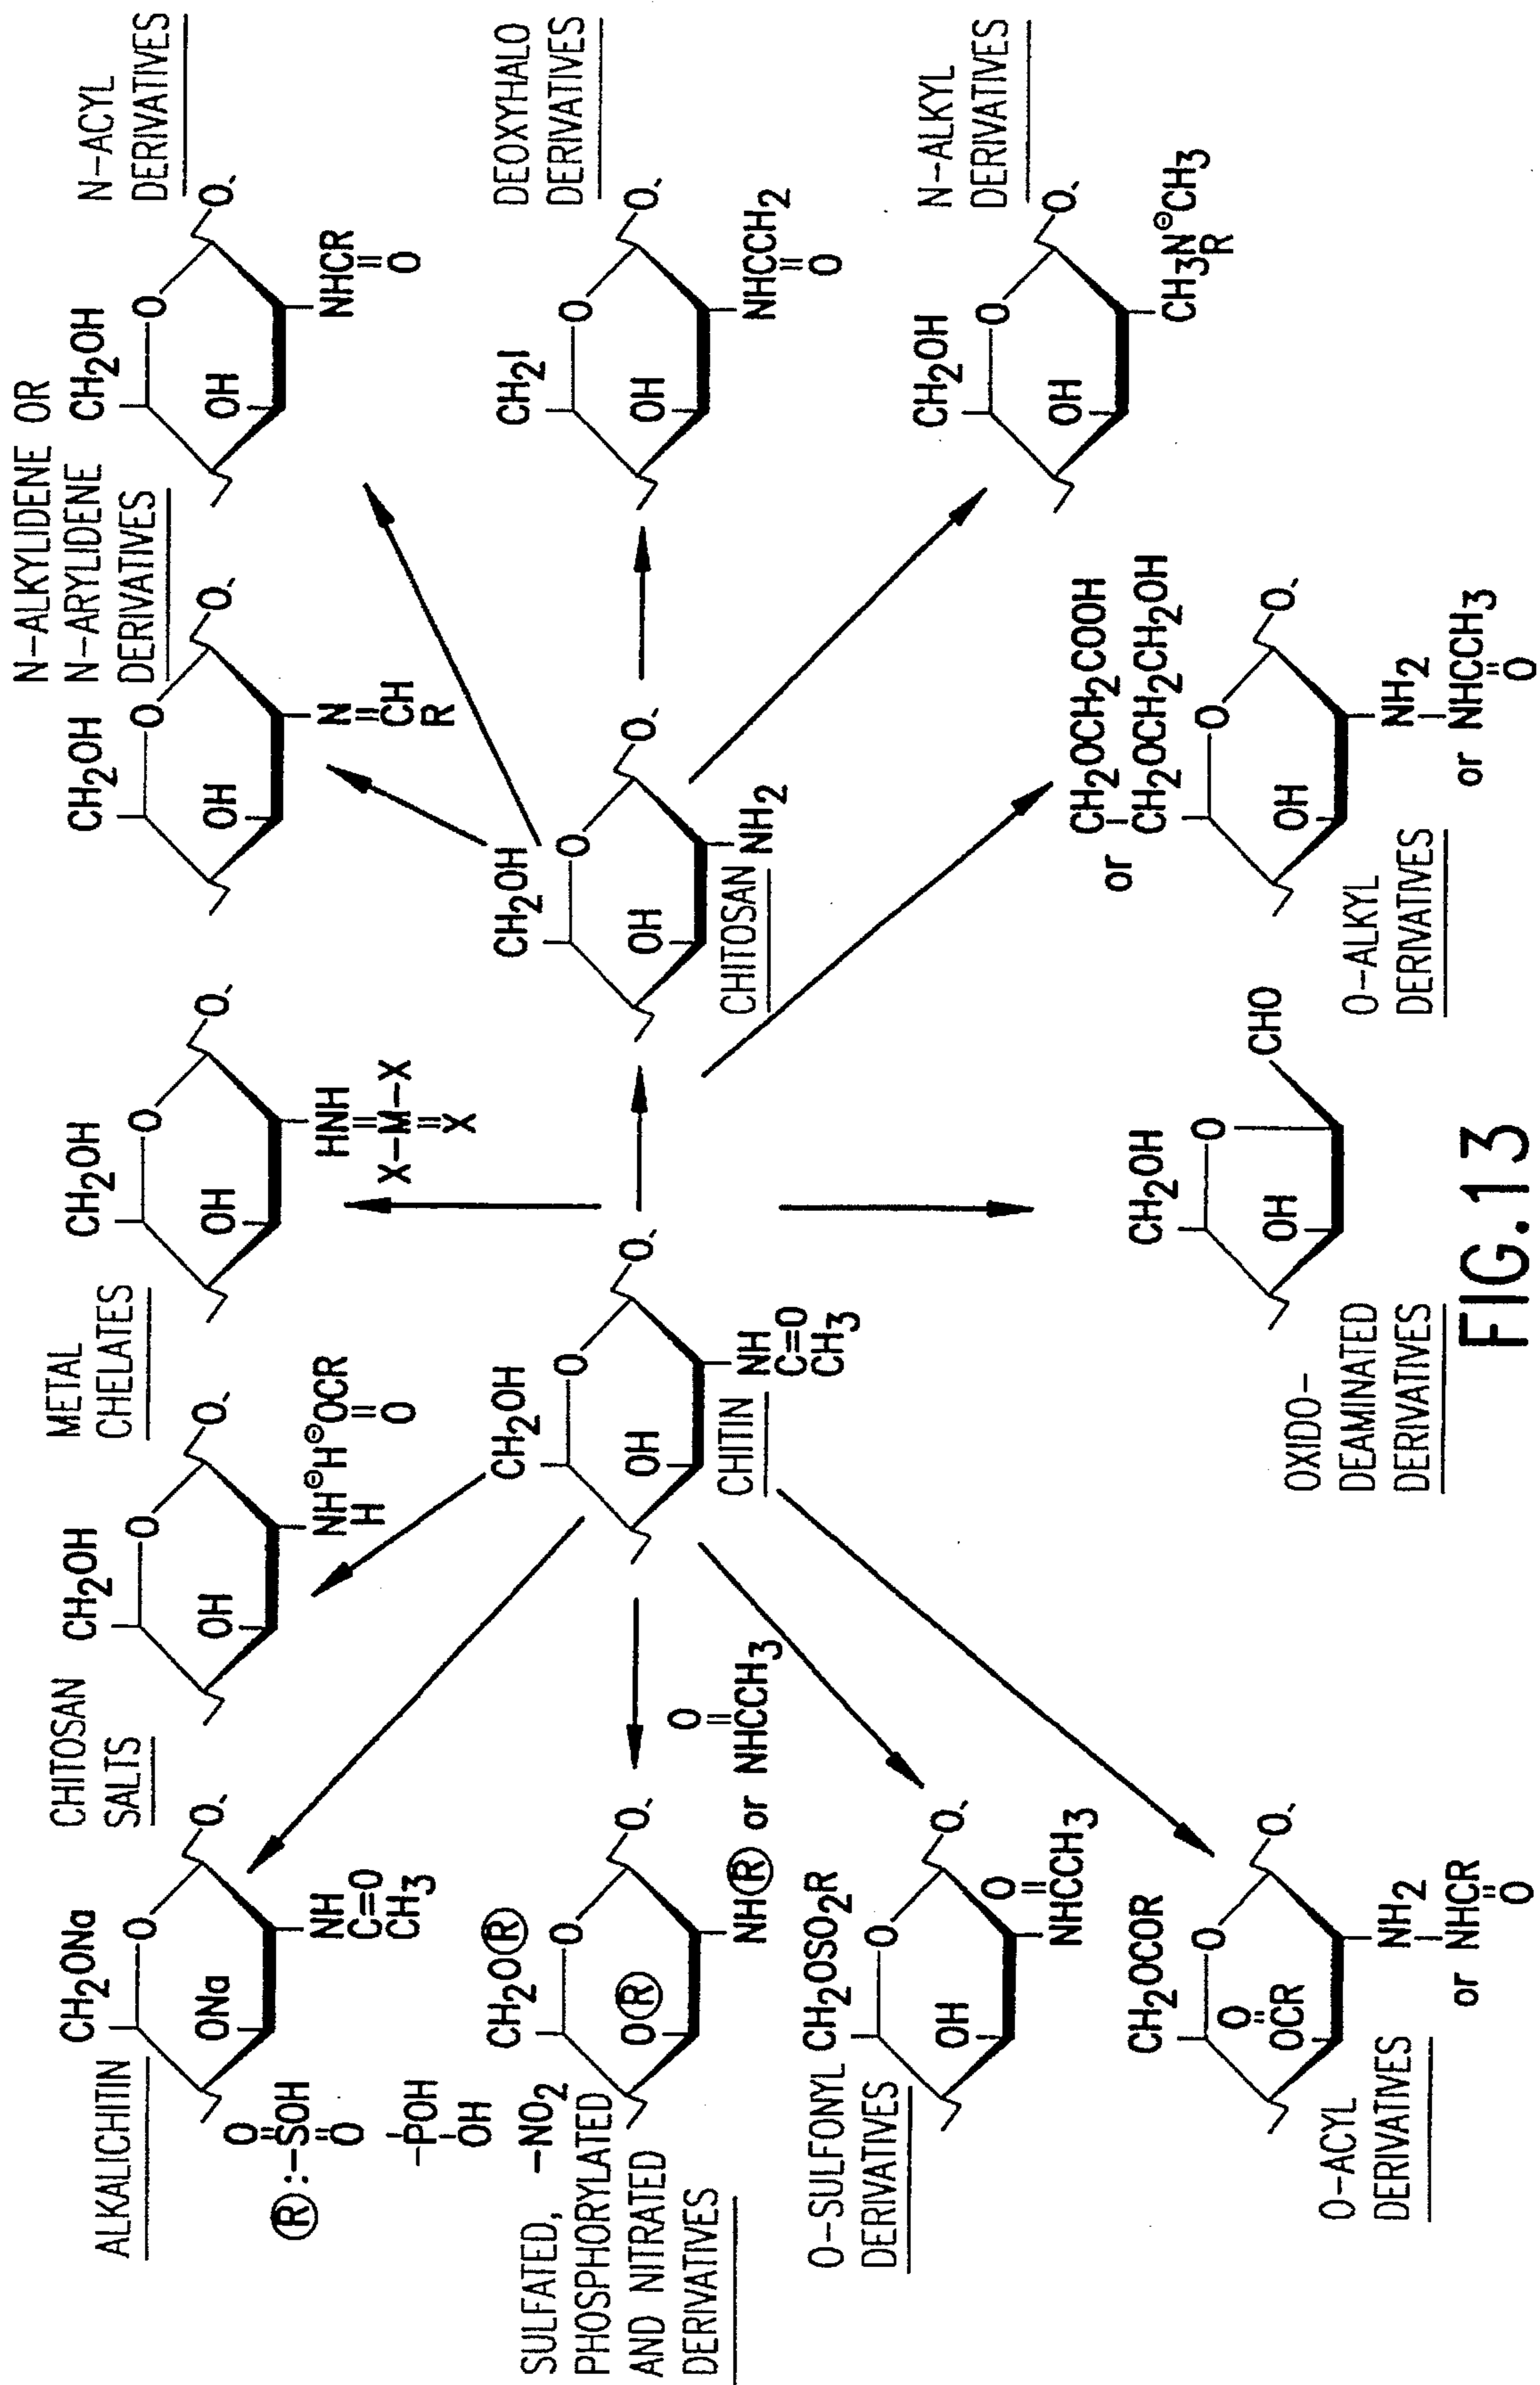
N-ACYL DERIVATIVES

$CH_2OH$ O O. OH NHCR $\overset{||}{O}$

N-ALKYLIDENE OR N-ARYLIDENE DERIVATIVES

$CH_2OH$ O O. OH N=CH R

DEOXYHALO DERIVATIVES

$CH_2I$ O O. OH NHCCH$_2$ $\overset{||}{O}$

N-ALKYL DERIVATIVES

$CH_2OH$ O O. OH $CH_3N^{\oplus}CH_3$ R

METAL CHELATES

$CH_2OH$ O O. OH HNH X–M–X X

CHITOSAN SALTS

$CH_2OH$ O O. OH $NH^{\oplus}H^{\ominus}OCR$ H O

$CH_2OH$ O O. OH CHITOSAN $NH_2$

$CH_2OH$ O O. OH CHITIN NH C=O $CH_3$

$CH_2OCH_2COOH$ or $CH_2OCH_2CH_2OH$ O O. OH $NH_2$ or $NHCCH_3$ O

O-ALKYL DERIVATIVES

$CH_2OH$ O OH CHO

OXIDO-DEAMINATED DERIVATIVES

FIG.13

ALKALICHITIN

$CH_2ONa$ O O. ONa NH C=O $CH_3$

Ⓡ: $-\overset{O}{\underset{O}{S}}OH$ $-\underset{OH}{P}OH$ $-NO_2$

SULFATED, PHOSPHORYLATED AND NITRATED DERIVATIVES

$CH_2O$Ⓡ O O. OⓇ NHⓇ or $NHCCH_3$ O

O-SULFONYL DERIVATIVES

$CH_2OSO_2R$ O O. OH $NHCCH_3$ O

O-ACYL DERIVATIVES

$CH_2OCOR$ O O. $\overset{O}{OCR}$ $NH_2$ or $NHCR$ O